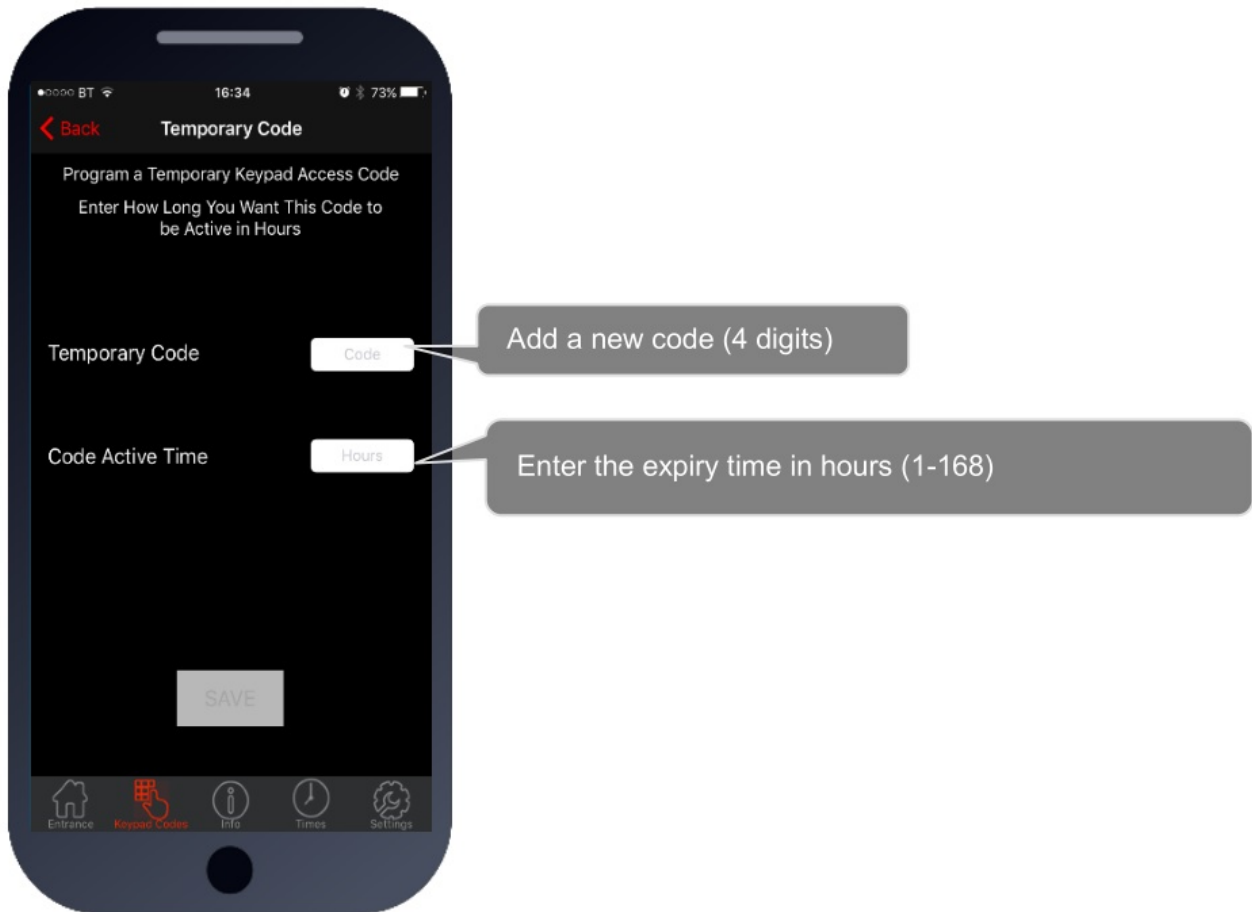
●○○○○ BT 16:34 73%

Back Temporary Code

Program a Temporary Keypad Access Code

Enter How Long You Want This Code to be Active in Hours

Temporary Code Code

Code Active Time Hours

SAVE

Entrance Keypad Codes Info Times Settings

Add a new code (4 digits)

Enter the expiry time in hours (1-168)